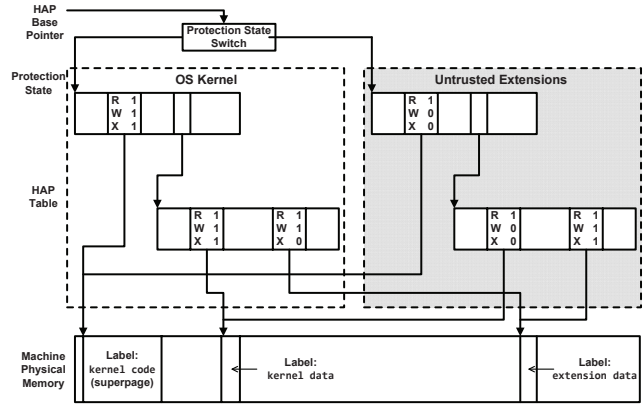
HAP Base Pointer

Protection State Switch

Protection State

OS Kernel

Untrusted Extensions

| R | 1 |
|---|---|
| W | 1 |
| X | 1 |

| R | 1 |
|---|---|
| W | 0 |
| X | 0 |

HAP Table

| R | 1 |
|---|---|
| W | 1 |
| X | 1 |

| R | 1 |
|---|---|
| W | 1 |
| X | 0 |

| R | 1 |
|---|---|
| W | 0 |
| X | 0 |

| R | 1 |
|---|---|
| W | 1 |
| X | 1 |

Machine Physical Memory

Label: kernel code (superpage)

Label: kernel data

Label: extension data